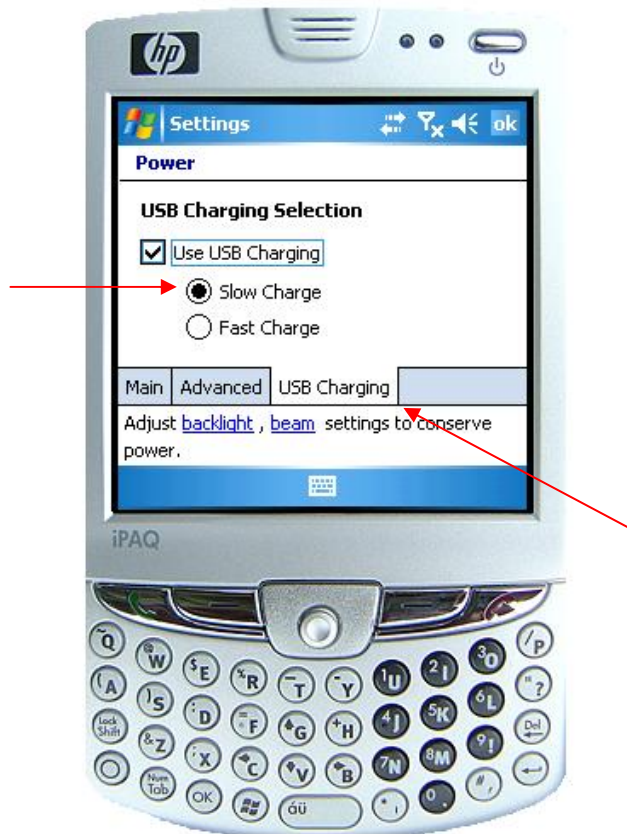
hp

Settings ok

Power

USB Charging Selection

Use USB Charging

Slow Charge

Fast Charge

Main | Advanced | USB Charging

Adjust backlight , beam settings to conserve power.

iPAQ

Q W E R T Y U I O P
A S D F G H J K L ?
Lock Shift Z X C V B N M Del
Num Tab OK áü